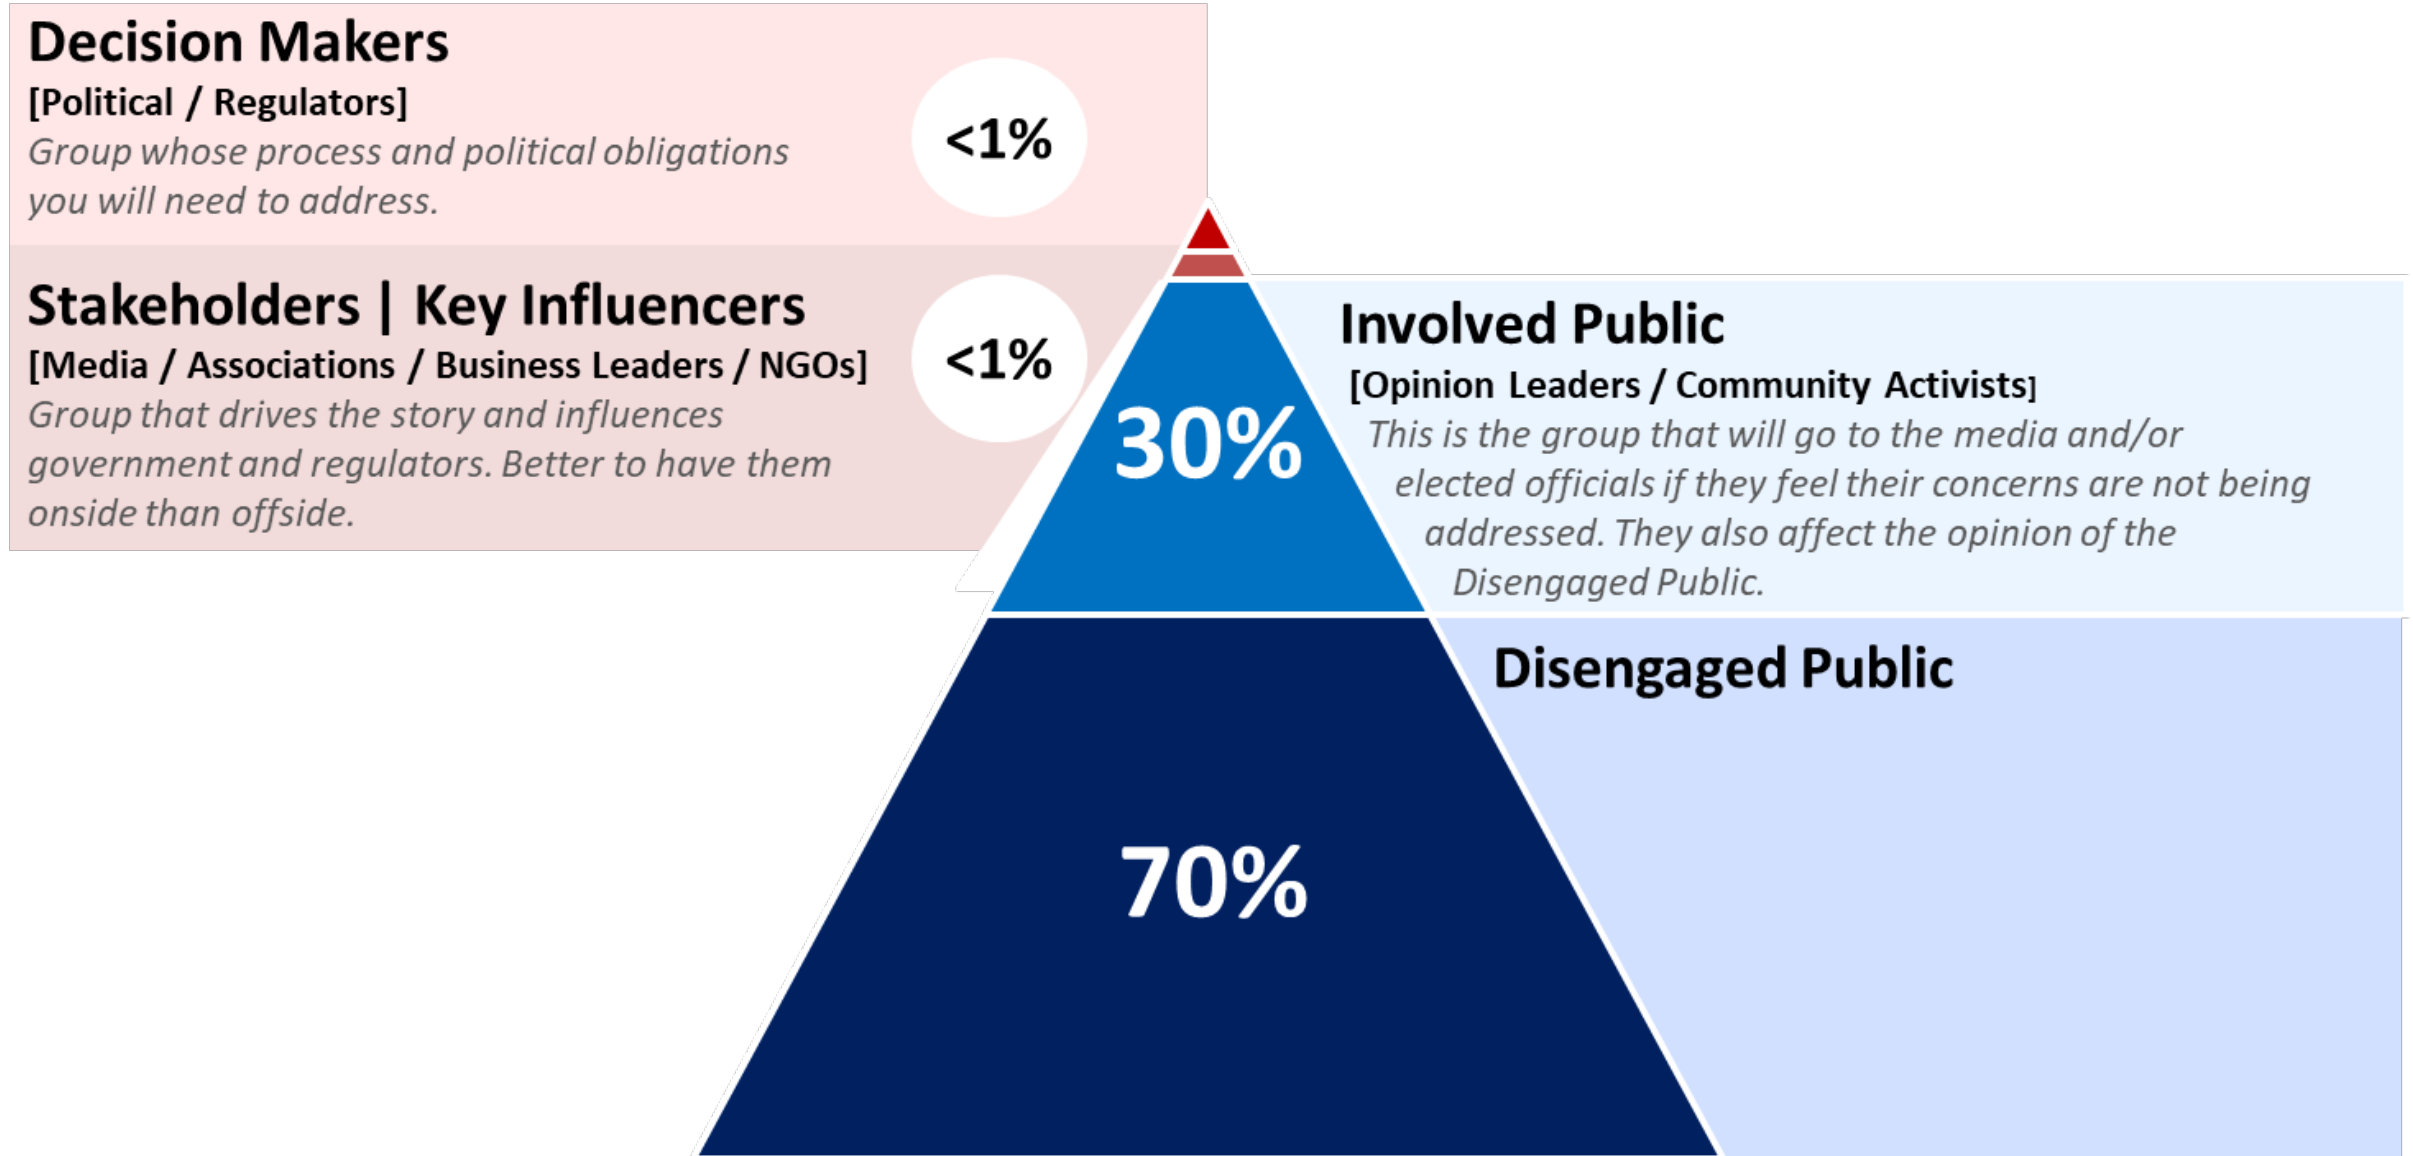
Decision Makers
[Political / Regulators]
Group whose process and political obligations you will need to address.

<1%

Stakeholders | Key Influencers
[Media / Associations / Business Leaders / NGOs]
Group that drives the story and influences government and regulators. Better to have them onside than offside.

<1%

30%

Involved Public
[Opinion Leaders / Community Activists]
This is the group that will go to the media and/or elected officials if they feel their concerns are not being addressed. They also affect the opinion of the Disengaged Public.

70%

Disengaged Public